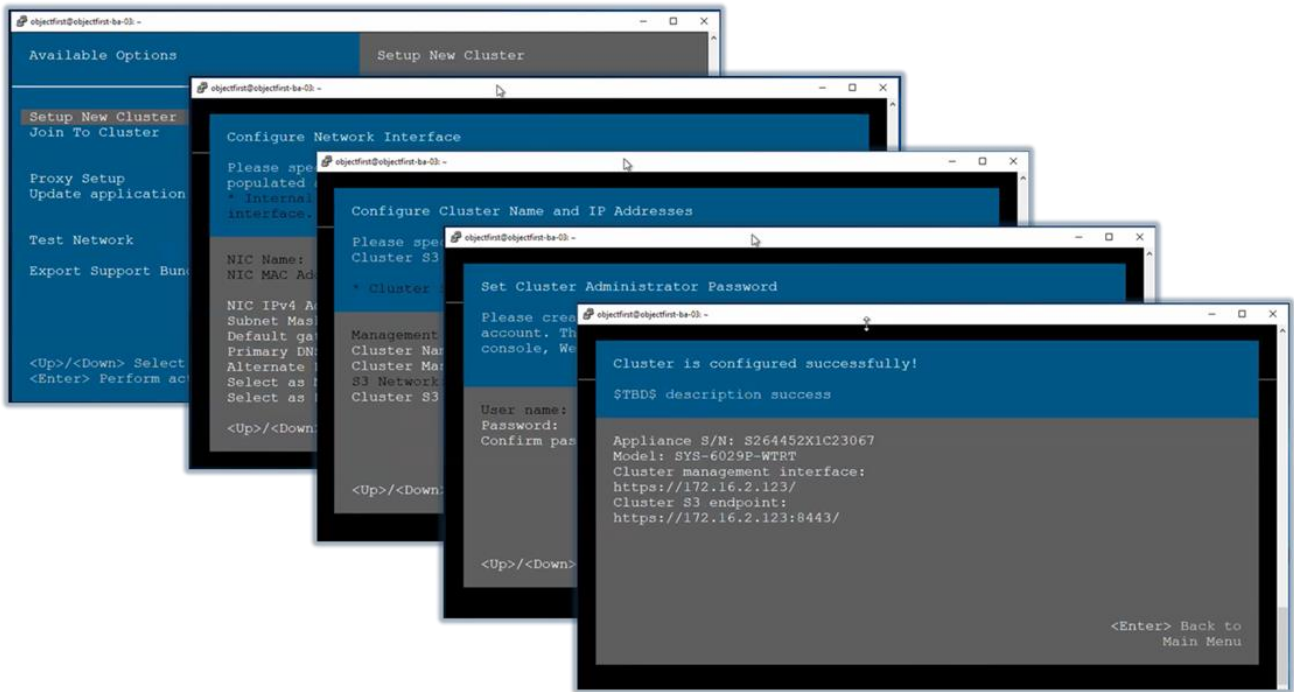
objectfirst@objectfirst-ba-03: ~

Available Options

Setup New Cluster

Setup New Cluster
Join To Cluster

Proxy Setup
Update application

Test Network

Export Support Bun

<Up>/<Down> Select
<Enter> Perform ac

objectfirst@objectfirst-ba-03: ~

Configure Network Interface

Please spe
populated
* Interna
interface.

NIC Name:
NIC MAC Ad

NIC IPv4 A
Subnet Mas
Default ga
Primary DN
Alternate
Select as
Select as

<Up>/<Down

objectfirst@objectfirst-ba-03: ~

Configure Cluster Name and IP Addresses

Please spe
Cluster S3

* Cluster

Management
Cluster Na
Cluster Ma
S3 Network
Cluster S3

<Up>/<Down

objectfirst@objectfirst-ba-03: ~

Set Cluster Administrator Password

Please cre
account. Th
console, We

User name:
Password:
Confirm pas

<Up>/<Down>

objectfirst@objectfirst-ba-03: ~

Cluster is configured successfully!

$TBD$ description success

Appliance S/N: S264452X1C23067
Model: SYS-6029P-WTRT
Cluster management interface:
https://172.16.2.123/
Cluster S3 endpoint:
https://172.16.2.123:8443/

<Enter> Back to
Main Menu